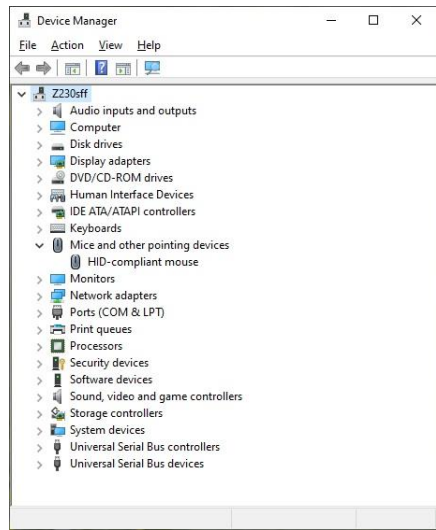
Device Manager

File Action View Help

Z230sff
Audio inputs and outputs
Computer
Disk drives
Display adapters
DVD/CD-ROM drives
Human Interface Devices
IDE ATA/ATAPI controllers
Keyboards
Mice and other pointing devices
HID-compliant mouse
Monitors
Network adapters
Ports (COM & LPT)
Print queues
Processors
Security devices
Software devices
Sound, video and game controllers
Storage controllers
System devices
Universal Serial Bus controllers
Universal Serial Bus devices